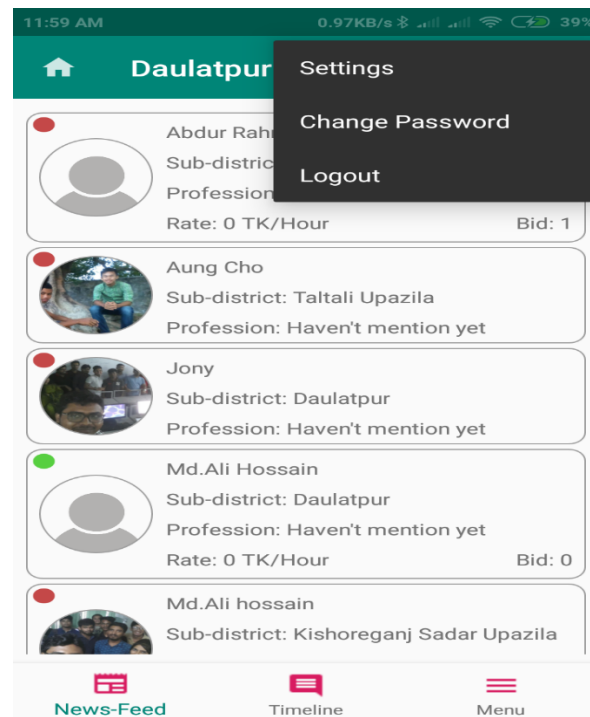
11:59 AM 0.97KB/s 39%

Daulatpur

Settings

Change Password

Logout

Abdur Rahı
Sub-distric
Professior
Rate: 0 TK/Hour Bid: 1

Aung Cho
Sub-district: Taltali Upazila
Profession: Haven't mention yet

Jony
Sub-district: Daulatpur
Profession: Haven't mention yet

Md.Ali Hossain
Sub-district: Daulatpur
Profession: Haven't mention yet
Rate: 0 TK/Hour Bid: 0

Md.Ali hossain
Sub-district: Kishoreganj Sadar Upazila

News-Feed Timeline Menu